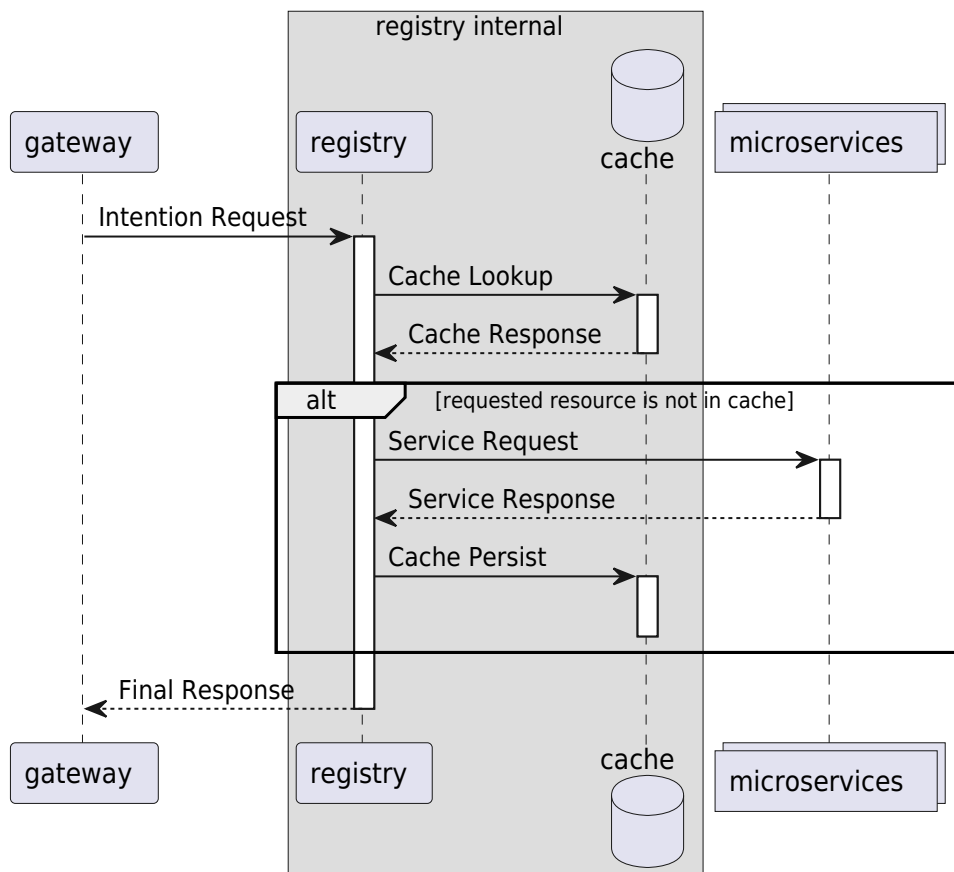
registry internal

gateway

registry

cache

microservices

Intention Request

Cache Lookup

Cache Response

alt

[requested resource is not in cache]

Service Request

Service Response

Cache Persist

Final Response

gateway

registry

cache

microservices